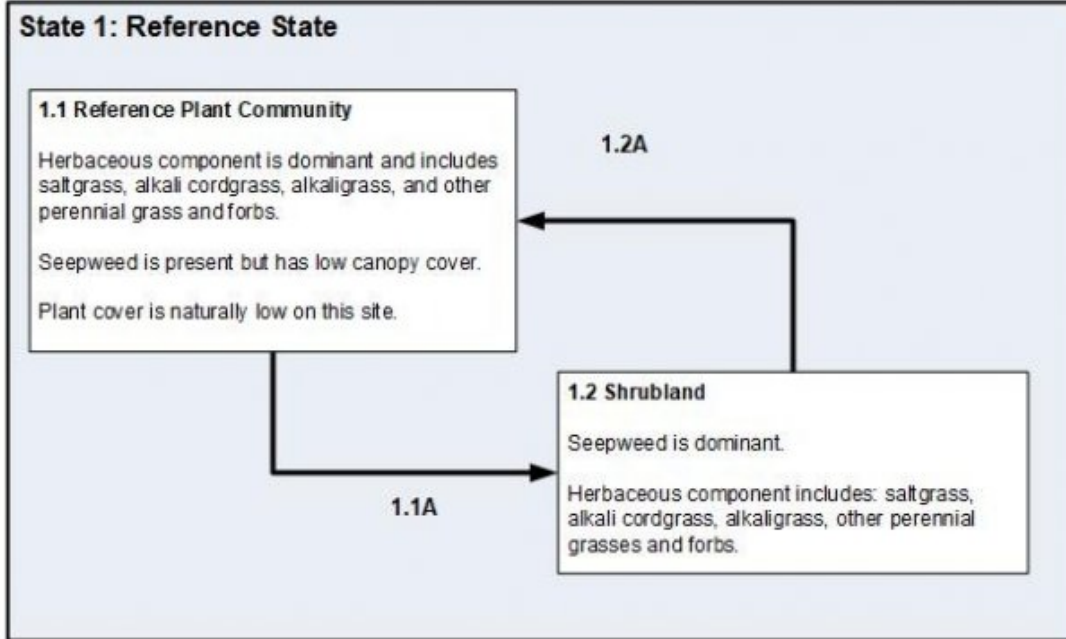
State 1: Reference State

1.1 Reference Plant Community

Herbaceous component is dominant and includes saltgrass, alkali cordgrass, alkaligrass, and other perennial grass and forbs.

Seepweed is present but has low canopy cover.

Plant cover is naturally low on this site.

1.2A

1.2 Shrubland

Seepweed is dominant.

Herbaceous component includes: saltgrass, alkali cordgrass, alkaligrass, other perennial grasses and forbs.

1.1A